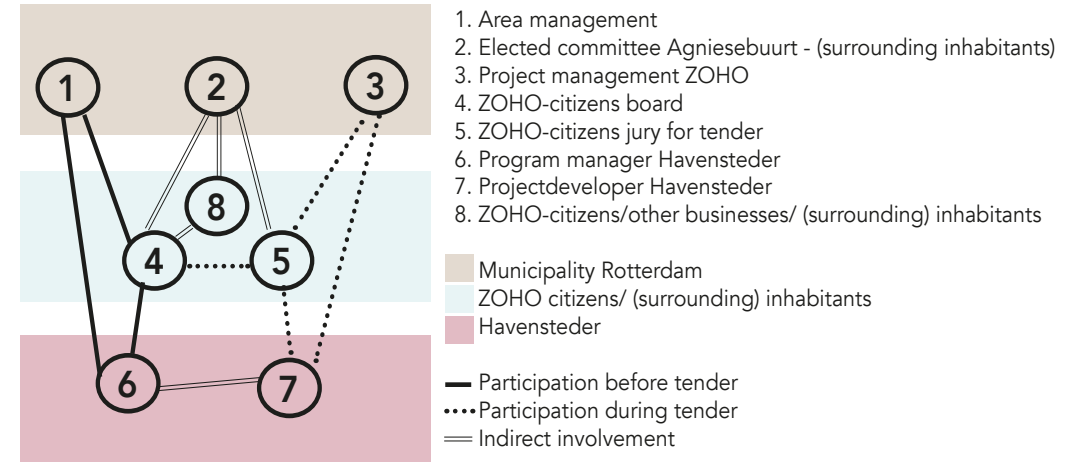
1
2
3
8
4
5
6
7

1. Area management
2. Elected committee Agniesebuurt - (surrounding inhabitants)
3. Project management ZOHO
4. ZOHO-citizens board
5. ZOHO-citizens jury for tender
6. Program manager Havensteder
7. Projectdeveloper Havensteder
8. ZOHO-citizens/other businesses/ (surrounding) inhabitants

Municipality Rotterdam
ZOHO citizens/ (surrounding) inhabitants
Havensteder

Participation before tender
Participation during tender
Indirect involvement